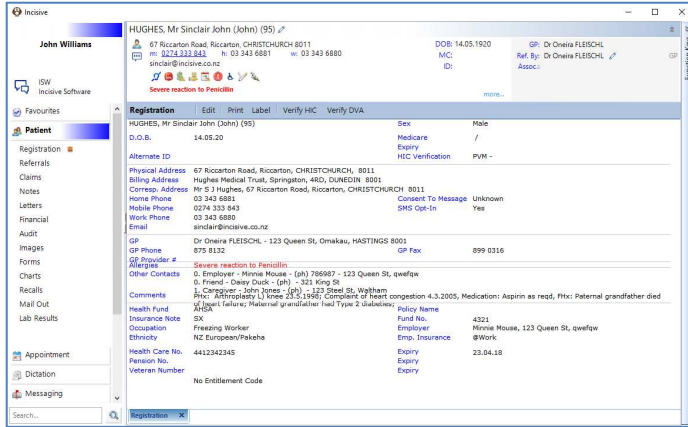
Incisive

John Williams

iSW
Incisive Software

Favourites
Patient
Registration
Referrals
Claims
Notes
Letters
Financial
Audit
Images
Forms
Charts
Recalls
Mail Out
Lab Results

Appointment
Dictation
Messaging
Search...

HUGHES, Mr Sinclair John (John) (95)
67 Riccarton Road, Riccarton, CHRISTCHURCH 8011
m: 0274 333 843 h: 03 343 6880 w: 03 343 6880
sinclair@incisive.co.nz
Severe reaction to Penicillin
DOB: 14.05.1920
MC:
ID:
GP: Dr Oneira FLEISCHL
Ref. By: Dr Oneira FLEISCHL
Assoc.:
more..

Registration Edit Print Label Verify HIC Verify DVA

| | | | |
|---|---|---|---|
| HUGHES, Mr Sinclair John (John) (95) | | Sex | Male |
| D.O.B. | 14.05.20 | Medicare | / |
| | | Expiry | |
| Alternate ID | | HIC Verification | PVM - |
| Physical Address | 67 Riccarton Road, Riccarton, CHRISTCHURCH, 8011 | | |
| Billing Address | Hughes Medical Trust, Springston, 4RD, DUNEDIN 8001 | | |
| Corresp. Address | Mr S J Hughes, 67 Riccarton Road, Riccarton, CHRISTCHURCH 8011 | | |
| Home Phone | 03 343 6881 | Consent To Message | Unknown |
| Mobile Phone | 0274 333 843 | SMS Opt-In | Yes |
| Work Phone | 03 343 6880 | | |
| Email | sinclair@incisive.co.nz | | |
| GP | Dr Oneira FLEISCHL - 123 Queen St, Omakau, HASTINGS 8001 | | |
| GP Phone | 875 8132 | GP Fax | 899 0316 |
| GP Provider # | | | |
| Allergies | Severe reaction to Penicillin | | |
| Other Contacts | 0. Employer - Minnie Mouse - (ph) 786987 - 123 Queen St, qwefqw<br>0. Friend - Daisy Duck - (ph) - 321 King St<br>1. Caregiver - John Jones - (ph) - 123 Steel St, Waltham | | |
| Comments | PHx: Arthroplasty L) knee 23.5.1998; Complaint of heart congestion 4.3.2005, Medication: Aspirin as reqd, FHx: Paternal grandfather died of heart failure; Maternal grandfather had Type 2 diabetes; | | |
| Health Fund | AHSA | Policy Name | |
| Insurance Note | SX | Fund No. | 4321 |
| Occupation | Freezing Worker | Employer | Minnie Mouse, 123 Queen St, qwefqw |
| Ethnicity | NZ European/Pakeha | Emp. Insurance | @Work |
| Health Care No. | 4412342345 | Expiry | 23.04.18 |
| Pension No. | | Expiry | |
| Veteran Number | | Expiry | |
| | No Entitlement Code | | |

Registration ×